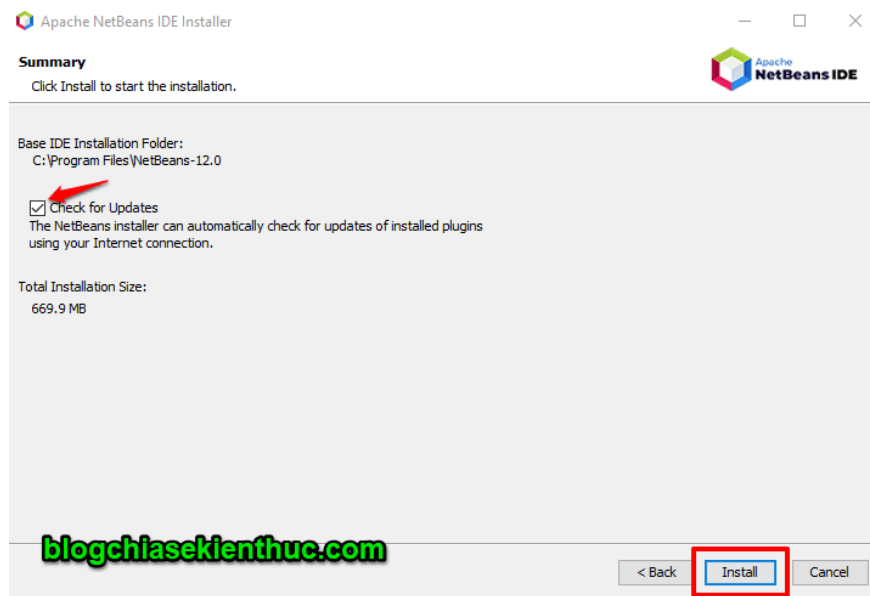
Apache NetBeans IDE Installer

Summary
Click Install to start the installation.

Apache
NetBeans IDE

Base IDE Installation Folder:
C:\Program Files\NetBeans-12.0

Check for Updates
The NetBeans installer can automatically check for updates of installed plugins using your Internet connection.

Total Installation Size:
669.9 MB

blogchiasekienthuc.com

< Back
Install
Cancel